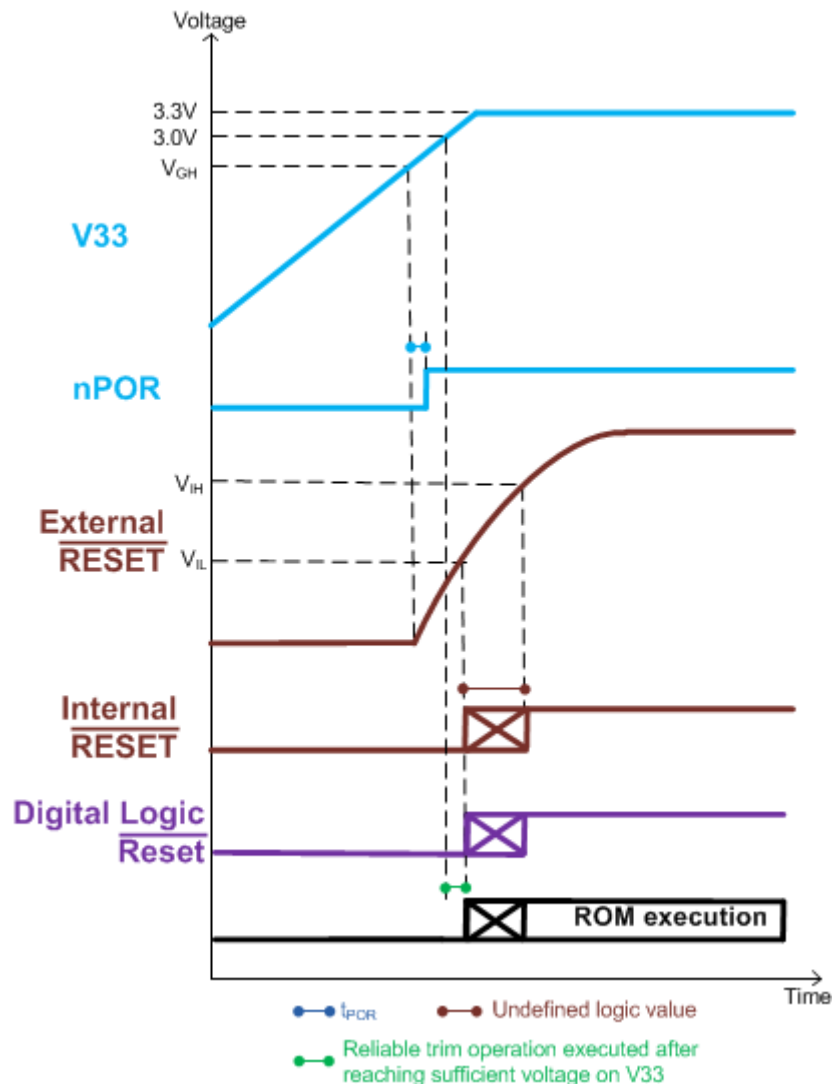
Voltage

3.3V
3.0V
$V_{GH}$

V33

nPOR

$V_{IH}$

External $\overline{\text{RESET}}$

$V_{IL}$

Internal $\overline{\text{RESET}}$

Digital $\overline{\text{Logic Reset}}$

ROM execution

Time

$t_{POR}$

Undefined logic value

Reliable trim operation executed after reaching sufficient voltage on V33